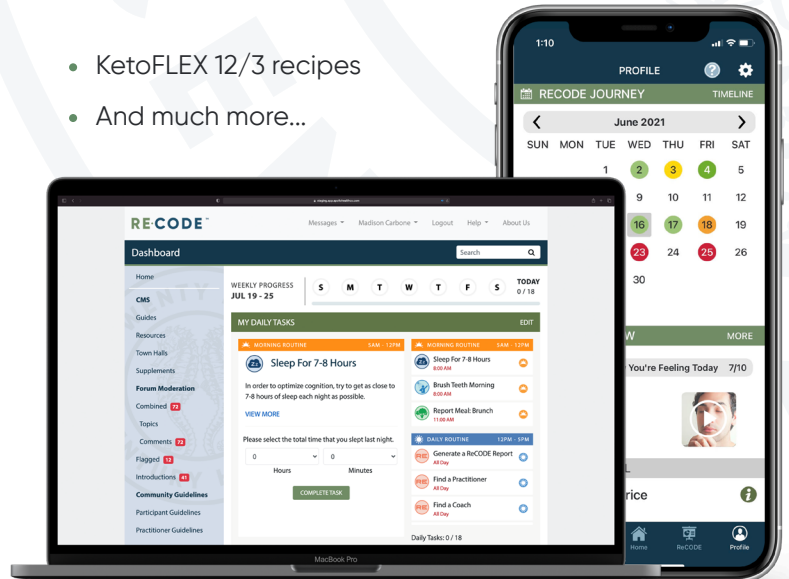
- KetoFLEX 12/3 recipes
- And much more...

RE·CODE™

Messages ▾ Madison Carbone ▾ Logout Help ▾ About Us

Dashboard

Search

Home
CMS
Guides
Resources
Town Halls
Supplements
Forum Moderation
Combined 72
Topics
Comments 72
Flagged 13
Introductions 41
Community Guidelines
Participant Guidelines
Practitioner Guidelines

WEEKLY PROGRESS
JUL 19 - 25

S M T W T F S

TODAY
0 / 18

MY DAILY TASKS EDIT

MORNING ROUTINE 5AM - 12PM

Sleep For 7-8 Hours

In order to optimize cognition, try to get as close to 7-8 hours of sleep each night as possible.

VIEW MORE

Please select the total time that you slept last night.

0 Hours
0 Minutes

COMPLETE TASK

MORNING ROUTINE 5AM - 12PM

Sleep For 7-8 Hours
8:00 AM

Brush Teeth Morning
8:00 AM

Report Meal: Brunch
11:00 AM

DAILY ROUTINE 12PM - 5PM

Generate a ReCODE Report
All Day

Find a Practitioner
All Day

Find a Coach
All Day

Daily Tasks: 0 / 18

MacBook Pro

1:10

PROFILE

RECODE JOURNEY TIMELINE

June 2021

SUN MON TUE WED THU FRI SAT
1 2 3 4 5
9 10 11 12
16 17 18 19
23 24 25 26
30

W MORE

You're Feeling Today 7/10

L

rice

Home ReCODE Profile